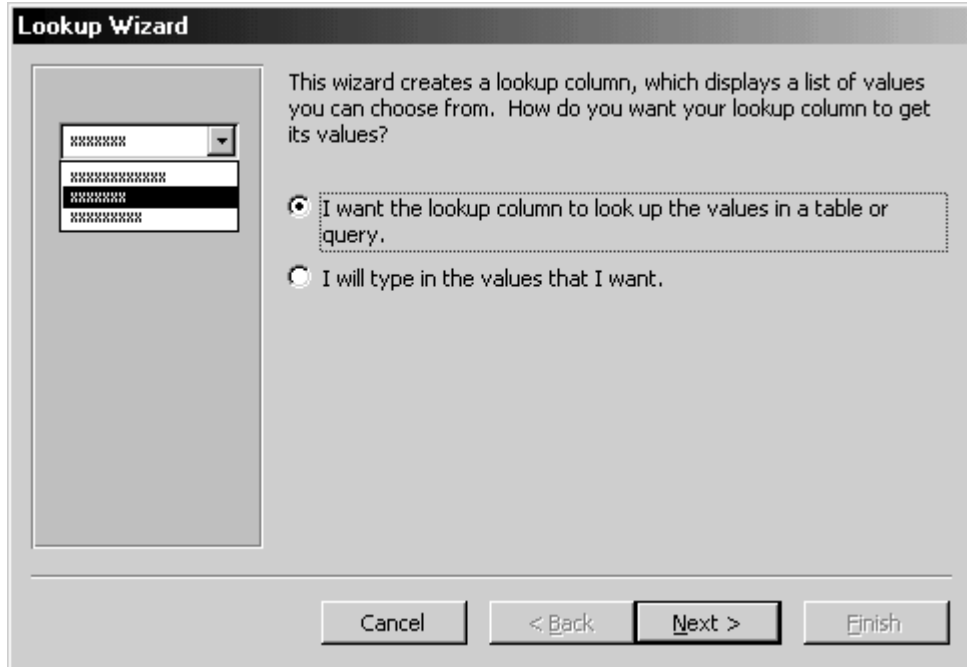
Lookup Wizard

xxxxxxx
xxxxxxxxxxx
xxxxxxx
xxxxxxxxx

This wizard creates a lookup column, which displays a list of values you can choose from. How do you want your lookup column to get its values?

I want the lookup column to look up the values in a table or query.

I will type in the values that I want.

Cancel | < Back | Next > | Finish